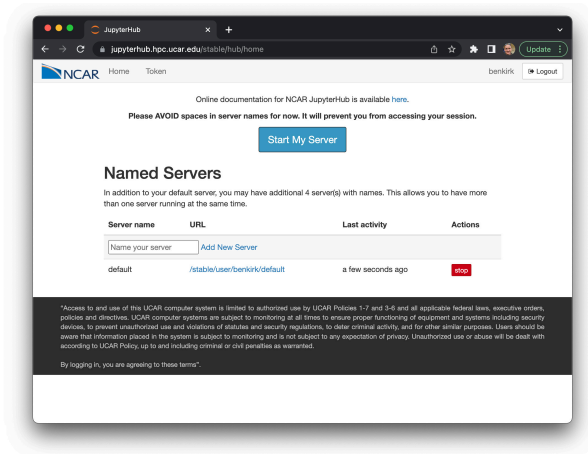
JupyterHub

jupyterhub.hpc.ucar.edu/stable/hub/home

Update

NCAR Home Token

benkirk Logout

Online documentation for NCAR JupyterHub is available here.

Please AVOID spaces in server names for now. It will prevent you from accessing your session.

Start My Server

Named Servers

In addition to your default server, you may have additional 4 server(s) with names. This allows you to have more than one server running at the same time.

| Server name | URL | Last activity | Actions |
|---|---|---|---|
| Name your server | Add New Server | | |
| default | /stable/user/benkirk/default | a few seconds ago | stop |

"Access to and use of this UCAR computer system is limited to authorized use by UCAR Policies 1-7 and 3-6 and all applicable federal laws, executive orders, policies and directives. UCAR computer systems are subject to monitoring at all times to ensure proper functioning of equipment and systems including security devices, to prevent unauthorized use and violations of statutes and security regulations, to deter criminal activity, and for other similar purposes. Users should be aware that information placed in the system is subject to monitoring and is not subject to any expectation of privacy. Unauthorized use or abuse will be dealt with according to UCAR Policy, up to and including criminal or civil penalties as warranted.

By logging in, you are agreeing to these terms".